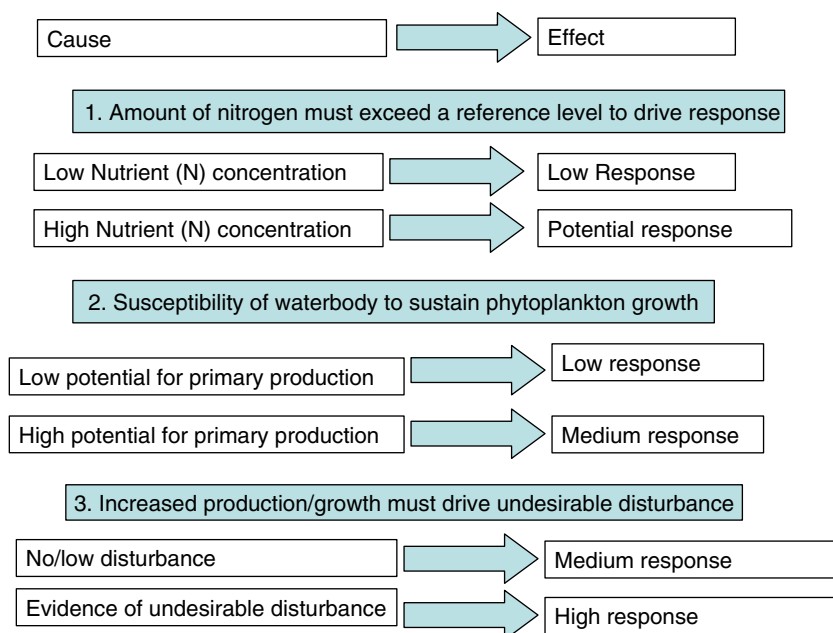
Cause

Effect

1. Amount of nitrogen must exceed a reference level to drive response

Low Nutrient (N) concentration

Low Response

High Nutrient (N) concentration

Potential response

2. Susceptibility of waterbody to sustain phytoplankton growth

Low potential for primary production

Low response

High potential for primary production

Medium response

3. Increased production/growth must drive undesirable disturbance

No/low disturbance

Medium response

Evidence of undesirable disturbance

High response